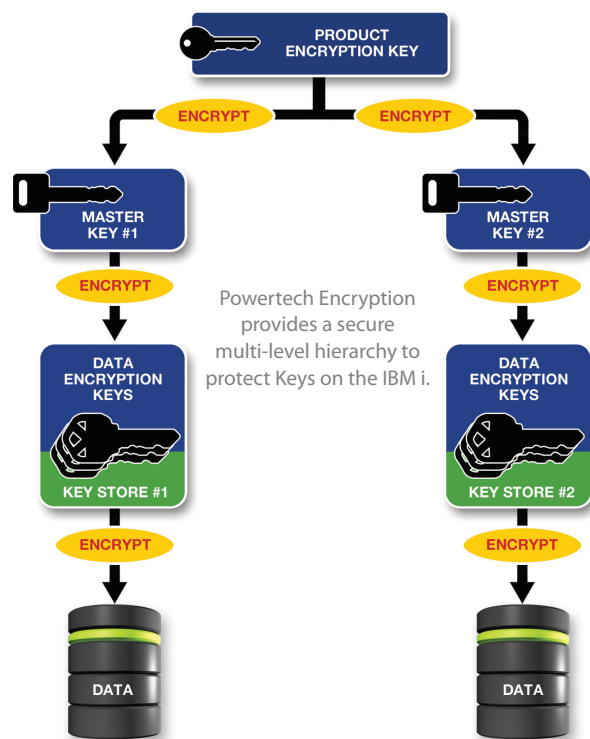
PRODUCT ENCRYPTION KEY

ENCRYPT

ENCRYPT

MASTER KEY #1

ENCRYPT

DATA ENCRYPTION KEYS

KEY STORE #1

ENCRYPT

DATA

Powertech Encryption provides a secure multi-level hierarchy to protect Keys on the IBM i.

MASTER KEY #2

ENCRYPT

DATA ENCRYPTION KEYS

KEY STORE #2

ENCRYPT

DATA